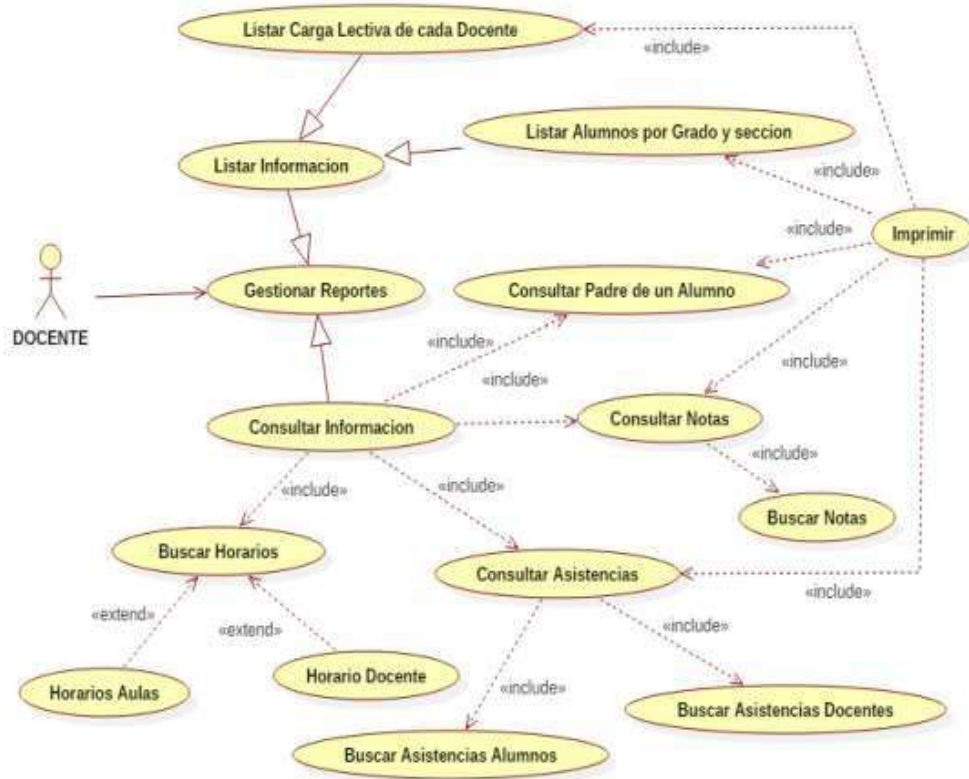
Listar Carga Lectiva de cada Docente

«include»

Listar Alumnos por Grado y seccion

Listar Informacion

«include»

«include»

Imprimir

DOCENTE

Gestionar Reportes

Consultar Padre de un Alumno

«include»

«include»

«include»

Consultar Informacion

Consultar Notas

«include»

«include»

«include»

Buscar Notas

Buscar Horarios

Consultar Asistencias

«include»

«extend»

«extend»

«include»

Horario Docente

Horarios Aulas

«include»

Buscar Asistencias Docentes

Buscar Asistencias Alumnos